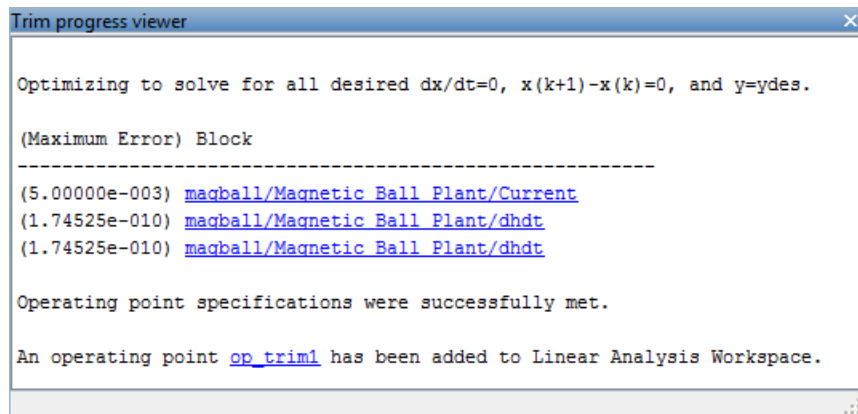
Trim progress viewer

Optimizing to solve for all desired dx/dt=0, x(k+1)-x(k)=0, and y=ydes.

(Maximum Error) Block
---------------------------------------------------------
(5.00000e-003) magball/Magnetic Ball Plant/Current
(1.74525e-010) magball/Magnetic Ball Plant/dhdt
(1.74525e-010) magball/Magnetic Ball Plant/dhdt

Operating point specifications were successfully met.

An operating point op_trim1 has been added to Linear Analysis Workspace.